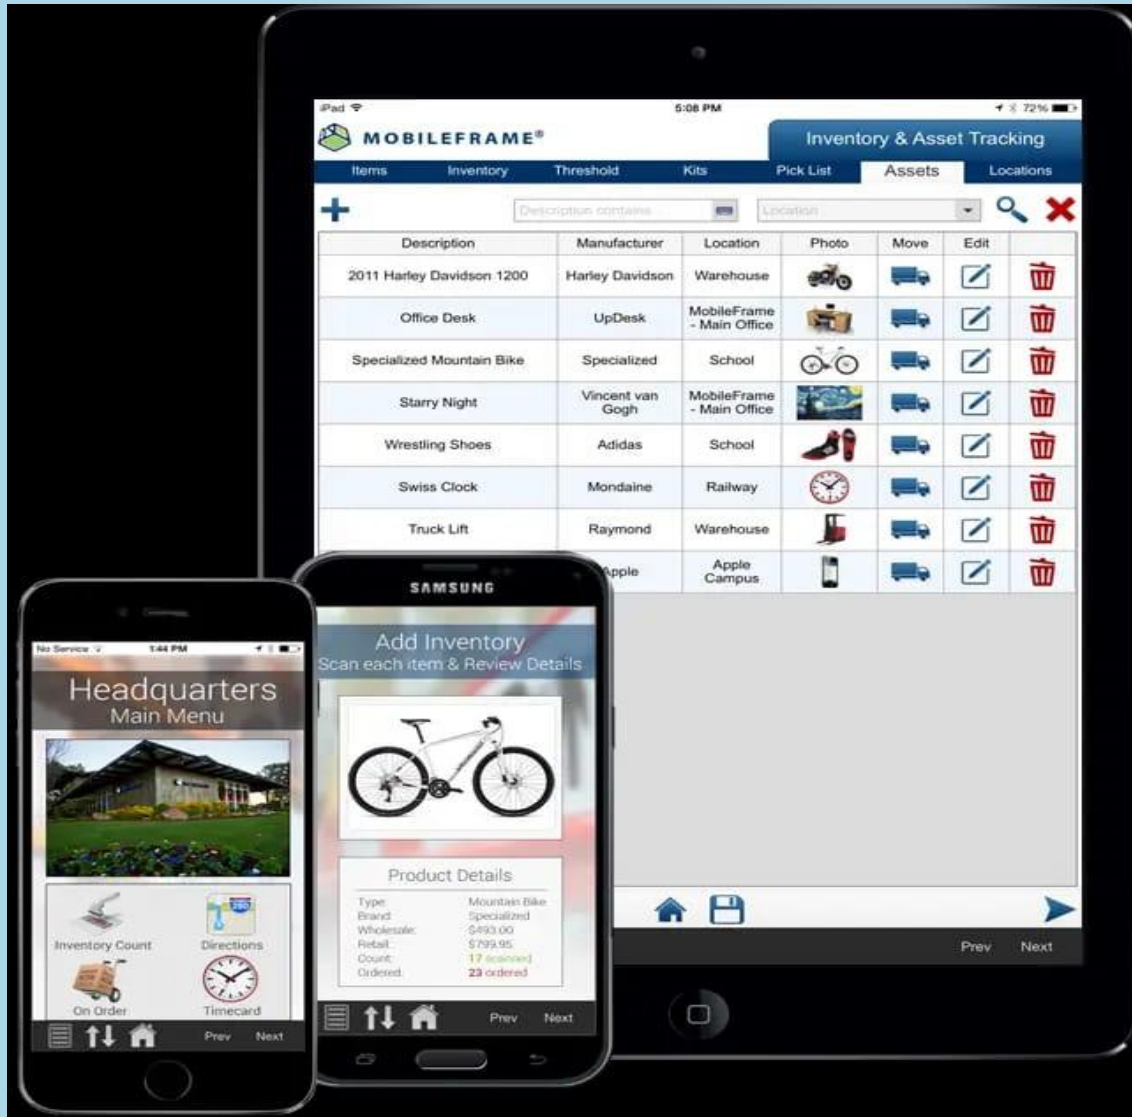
iPad
5:08 PM
72%

MOBILEFRAME®
Inventory & Asset Tracking

Items Inventory Threshold Kits Pick List Assets Locations

Description contains
Location

| Description | Manufacturer | Location | Photo | Move | Edit | |
|---|---|---|---|---|---|---|
| 2011 Harley Davidson 1200 | Harley Davidson | Warehouse | | | | |
| Office Desk | UpDesk | MobileFrame - Main Office | | | | |
| Specialized Mountain Bike | Specialized | School | | | | |
| Starry Night | Vincent van Gogh | MobileFrame - Main Office | | | | |
| Wrestling Shoes | Adidas | School | | | | |
| Swiss Clock | Mondaine | Railway | | | | |
| Truck Lift | Raymond | Warehouse | | | | |
| | Apple | Apple Campus | | | | |

Prev Next

SAMSUNG

Add Inventory
Scan each item & Review Details

Product Details
Type: Mountain Bike
Brand: Specialized
Wholesale: $493.00
Retail: $799.95
Count: 17 scanned
Ordered: 23 ordered

Prev Next

No Service 1:44 PM

Headquarters
Main Menu

Inventory Count
Directions
On Order
Timecard

Prev Next